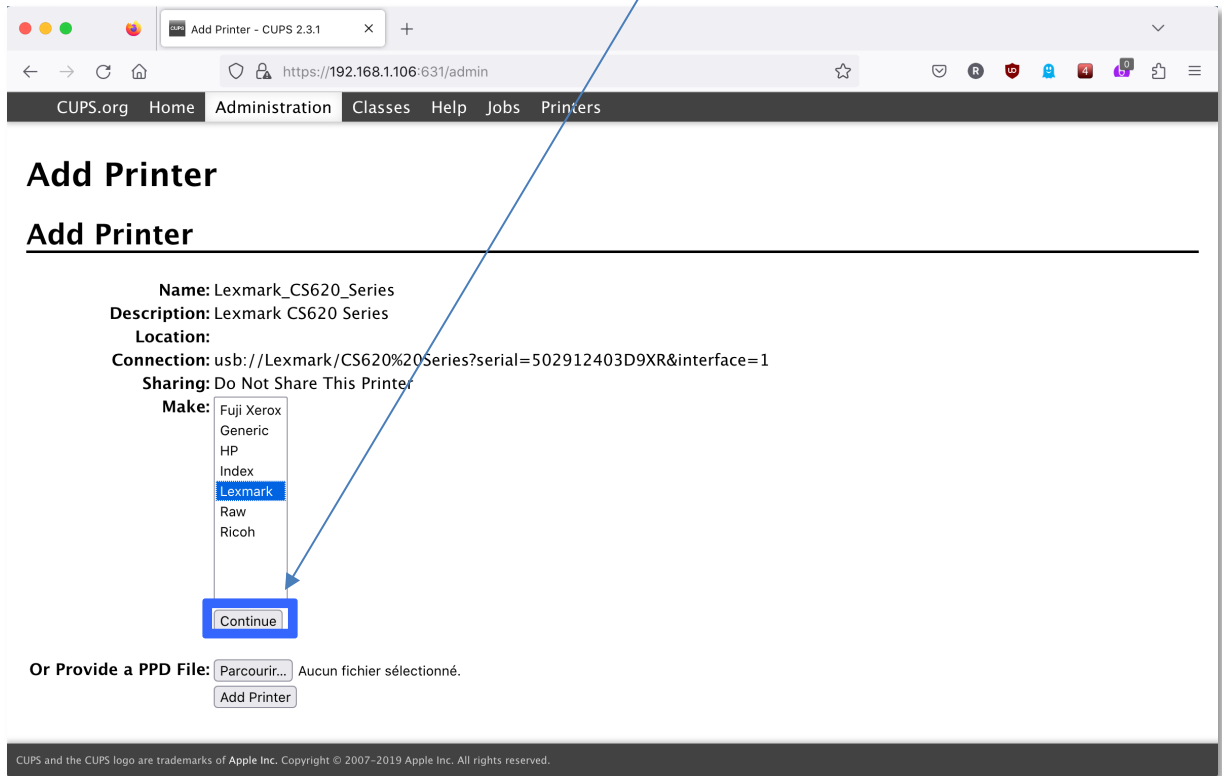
Add Printer - CUPS 2.3.1

https://192.168.1.106:631/admin

CUPS.org Home Administration Classes Help Jobs Printers

Add Printer

Add Printer

Name: Lexmark_CS620_Series
Description: Lexmark CS620 Series
Location:
Connection: usb://Lexmark/CS620%20Series?serial=502912403D9XR&interface=1
Sharing: Do Not Share This Printer
Make: Fuji Xerox
Generic
HP
Index
Lexmark
Raw
Ricoh

Continue

Or Provide a PPD File: Parcourir... Aucun fichier sélectionné.
Add Printer

CUPS and the CUPS logo are trademarks of Apple Inc. Copyright © 2007-2019 Apple Inc. All rights reserved.